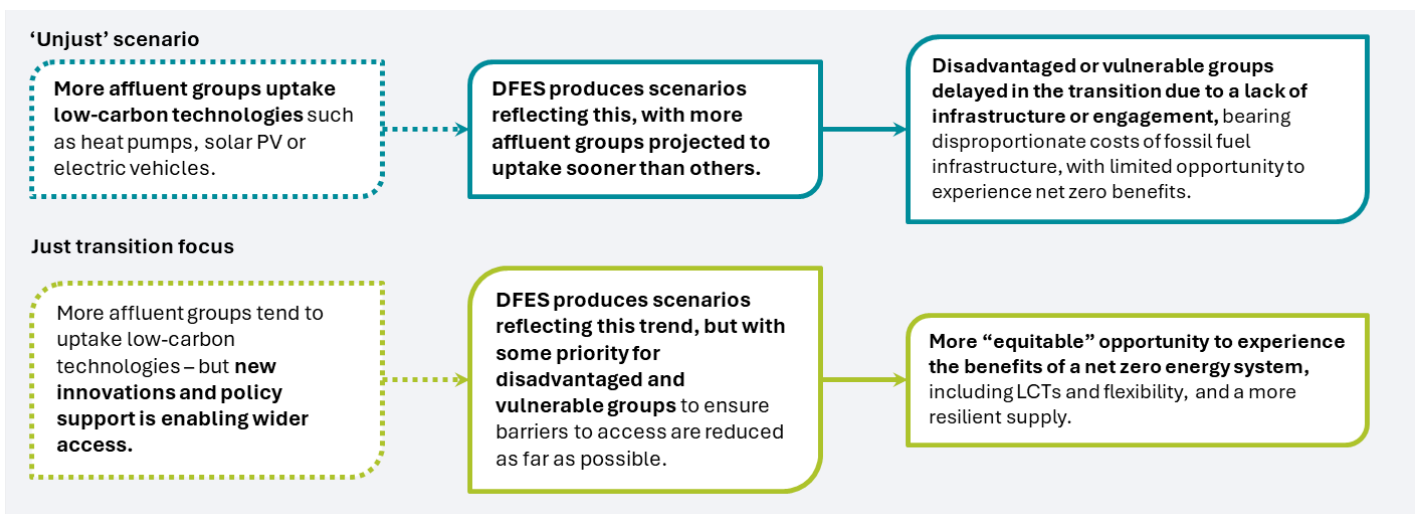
'Unjust' scenario

More affluent groups uptake low-carbon technologies such as heat pumps, solar PV or electric vehicles.

DFES produces scenarios reflecting this, with more affluent groups projected to uptake sooner than others.

Disadvantaged or vulnerable groups delayed in the transition due to a lack of infrastructure or engagement, bearing disproportionate costs of fossil fuel infrastructure, with limited opportunity to experience net zero benefits.

Just transition focus

More affluent groups tend to uptake low-carbon technologies – but new innovations and policy support is enabling wider access.

DFES produces scenarios reflecting this trend, but with some priority for disadvantaged and vulnerable groups to ensure barriers to access are reduced as far as possible.

More "equitable" opportunity to experience the benefits of a net zero energy system, including LCTs and flexibility, and a more resilient supply.